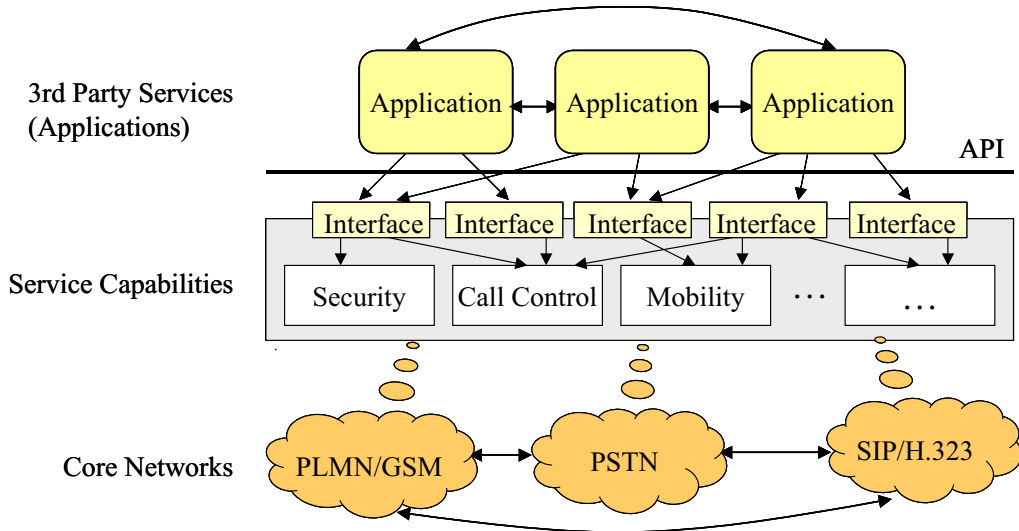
3rd Party Services (Applications)

Application

Application

Application

API

Interface

Interface

Interface

Interface

Interface

Service Capabilities

Security

Call Control

Mobility

...

...

Core Networks

PLMN/GSM

PSTN

SIP/H.323